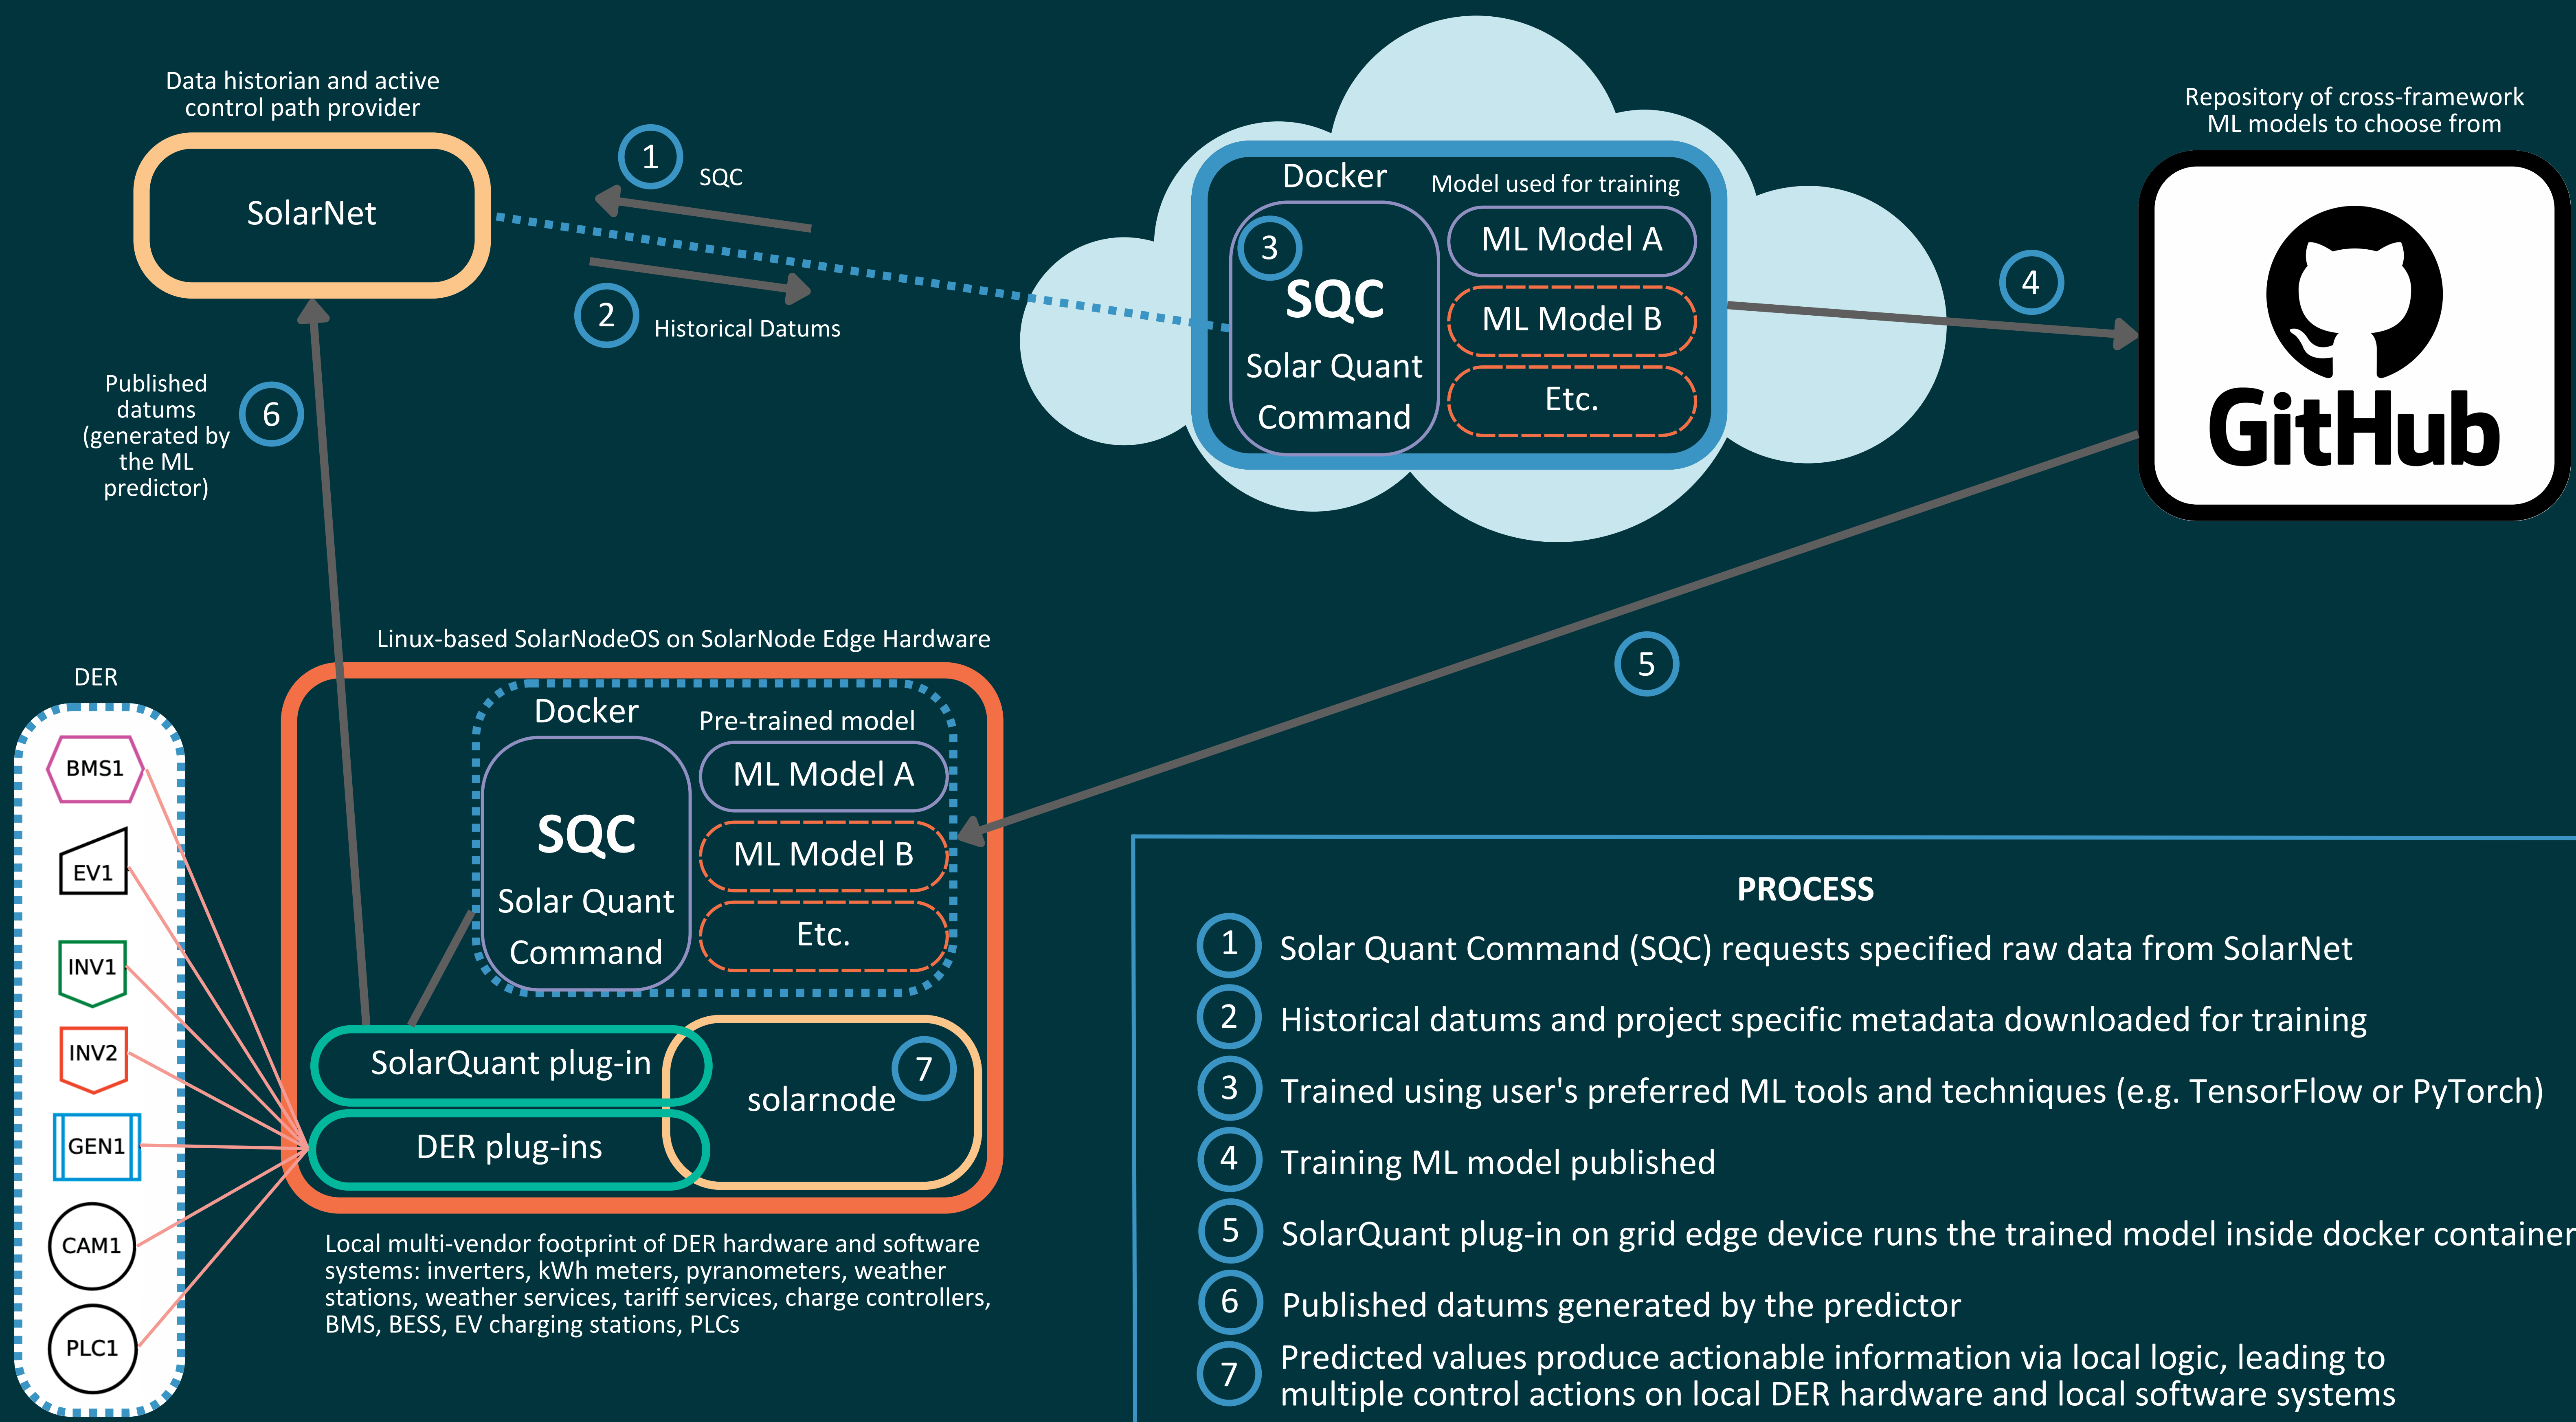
Data historian and active control path provider

SolarNet

1 SQC

2 Historical Datums

Published datums (generated by the ML predictor) 6

Docker

Model used for training

3

SQC

Solar Quant Command

ML Model A

ML Model B

Etc.

4

Repository of cross-framework ML models to choose from

GitHub

5

Linux-based SolarNodeOS on SolarNode Edge Hardware

DER

BMS1

EV1

INV1

INV2

GEN1

CAM1

PLC1

Docker

Pre-trained model

SQC

Solar Quant Command

ML Model A

ML Model B

Etc.

SolarQuant plug-in

DER plug-ins

solarnode

7

Local multi-vendor footprint of DER hardware and software systems: inverters, kWh meters, pyranometers, weather stations, weather services, tariff services, charge controllers, BMS, BESS, EV charging stations, PLCs

PROCESS

1 Solar Quant Command (SQC) requests specified raw data from SolarNet

2 Historical datums and project specific metadata downloaded for training

3 Trained using user's preferred ML tools and techniques (e.g. TensorFlow or PyTorch)

4 Training ML model published

5 SolarQuant plug-in on grid edge device runs the trained model inside docker container

6 Published datums generated by the predictor

7 Predicted values produce actionable information via local logic, leading to multiple control actions on local DER hardware and local software systems